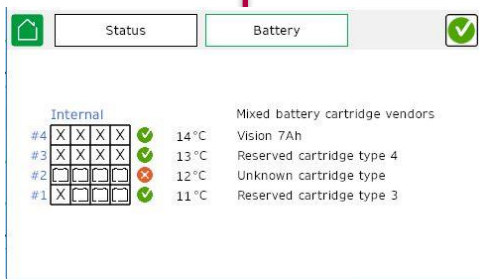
Status

Battery

Internal

Mixed battery cartridge vendors

| | | | | | | | |
|---|---|---|---|---|---|---|---|
| #4 | X | X | X | X | 14°C | Vision 7Ah |
| #3 | X | X | X | X | 13°C | Reserved cartridge type 4 |
| #2 | | | | | 12°C | Unknown cartridge type |
| #1 | X | | | | 11°C | Reserved cartridge type 3 |